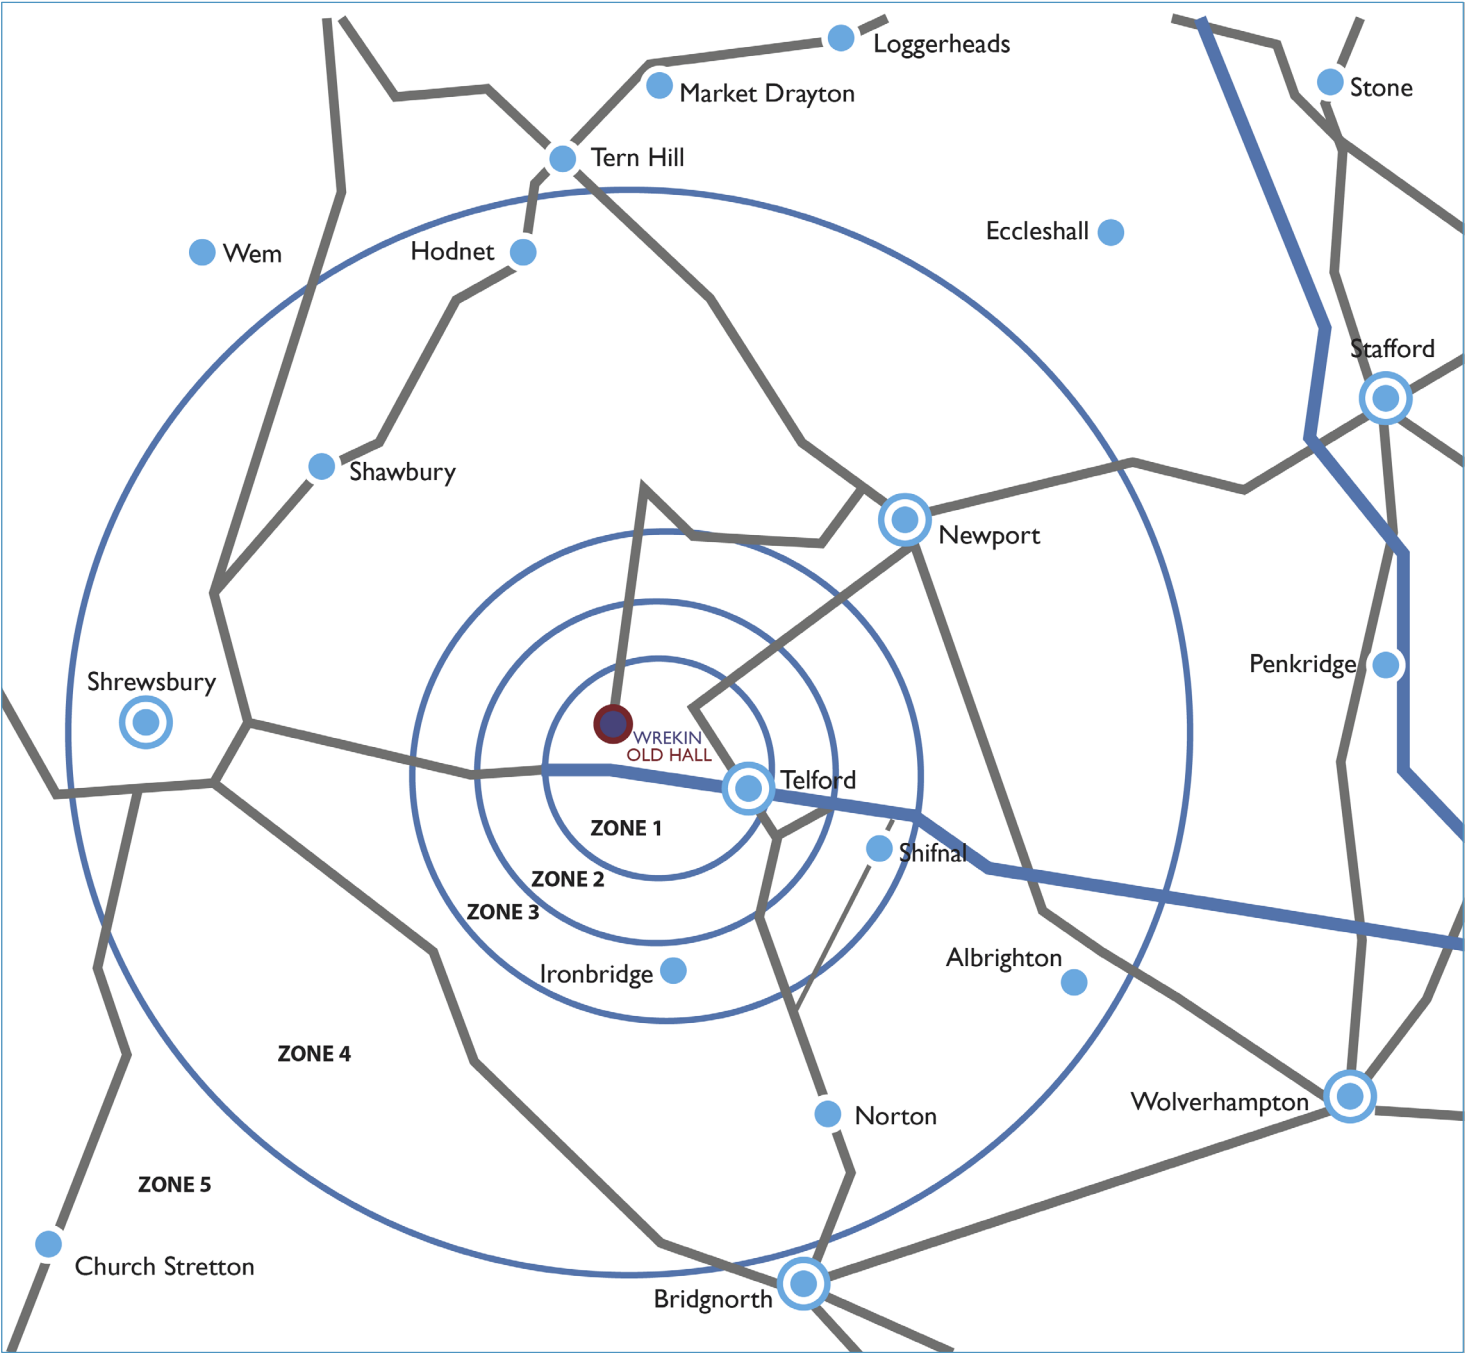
Loggerheads
Market Drayton
Stone
Tern Hill
Wem
Hodnet
Eccleshall
Stafford
Shawbury
Newport
Penkridge
Shrewsbury
WREKIN
OLD HALL
Telford
ZONE 1
Shifnal
ZONE 2
ZONE 3
Albrighton
Ironbridge
ZONE 4
Norton
Wolverhampton
ZONE 5
Church Stretton
Bridgnorth